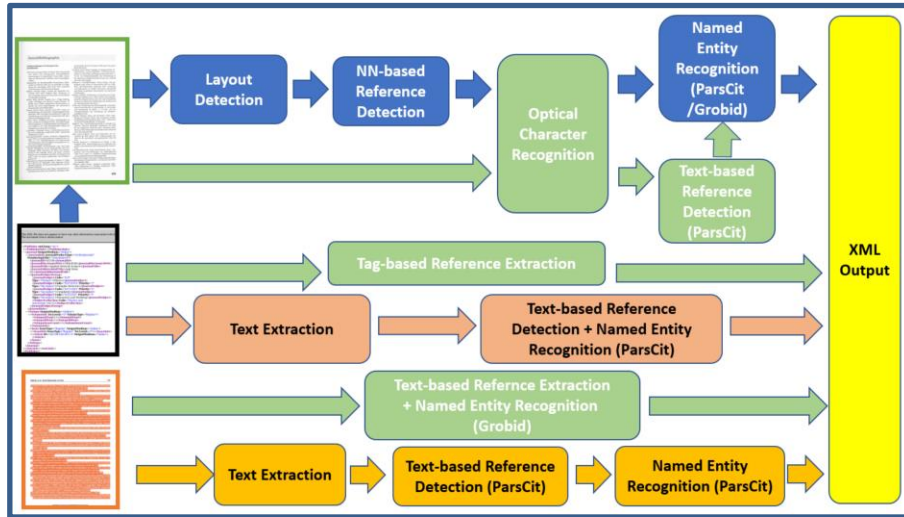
Layout Detection

NN-based Reference Detection

Optical Character Recognition

Named Entity Recognition (ParsCit /Grobid)

Text-based Reference Detection (ParsCit)

XML Output

Tag-based Reference Extraction

Text Extraction

Text-based Reference Detection + Named Entity Recognition (ParsCit)

Text-based Refernce Extraction + Named Entity Recognition (Grobid)

Text Extraction

Text-based Reference Detection (ParsCit)

Named Entity Recognition (ParsCit)